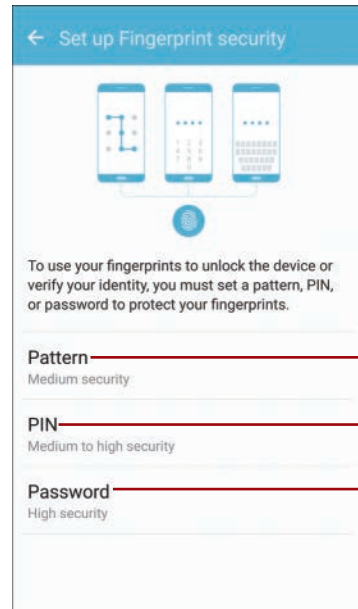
← Set up Fingerprint security

To use your fingerprints to unlock the device or verify your identity, you must set a pattern, PIN, or password to protect your fingerprints.

Pattern
Medium security

PIN
Medium to high security

Password
High security